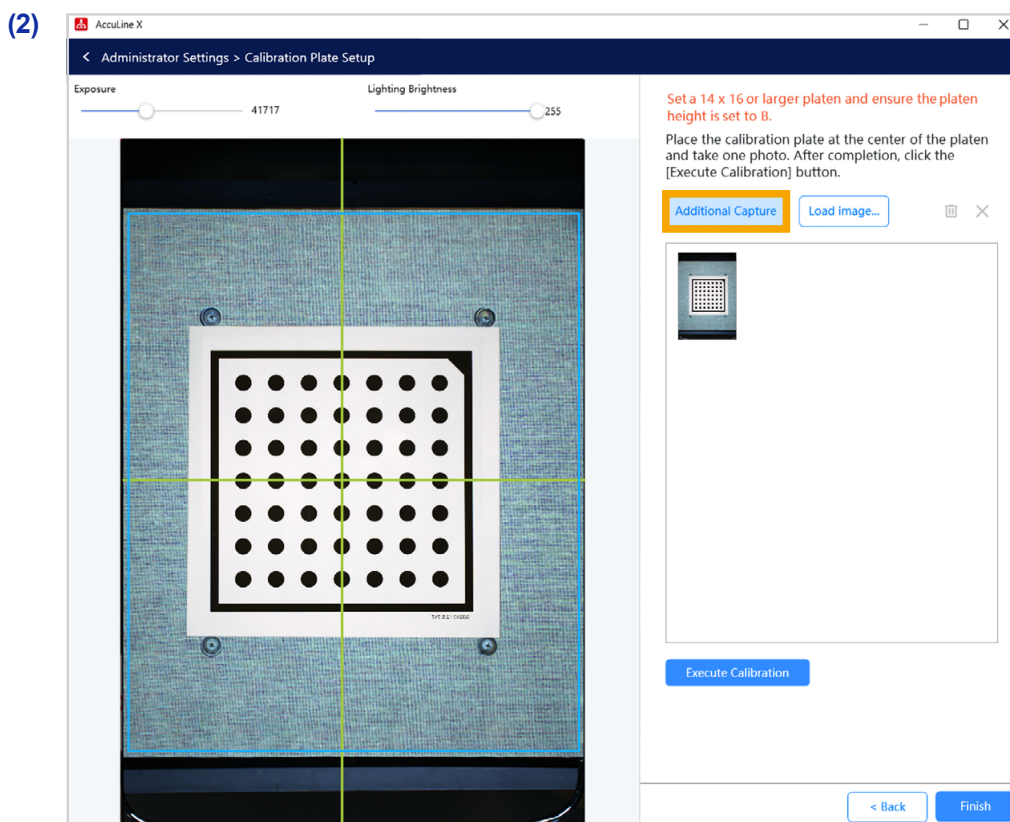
(2)

AccuLine X

< Administrator Settings > Calibration Plate Setup

Exposure

41717

Lighting Brightness

255

Set a 14 x 16 or larger platen and ensure the platen height is set to B.

Place the calibration plate at the center of the platen and take one photo. After completion, click the [Execute Calibration] button.

Additional Capture

Load image...

Execute Calibration

< Back

Finish